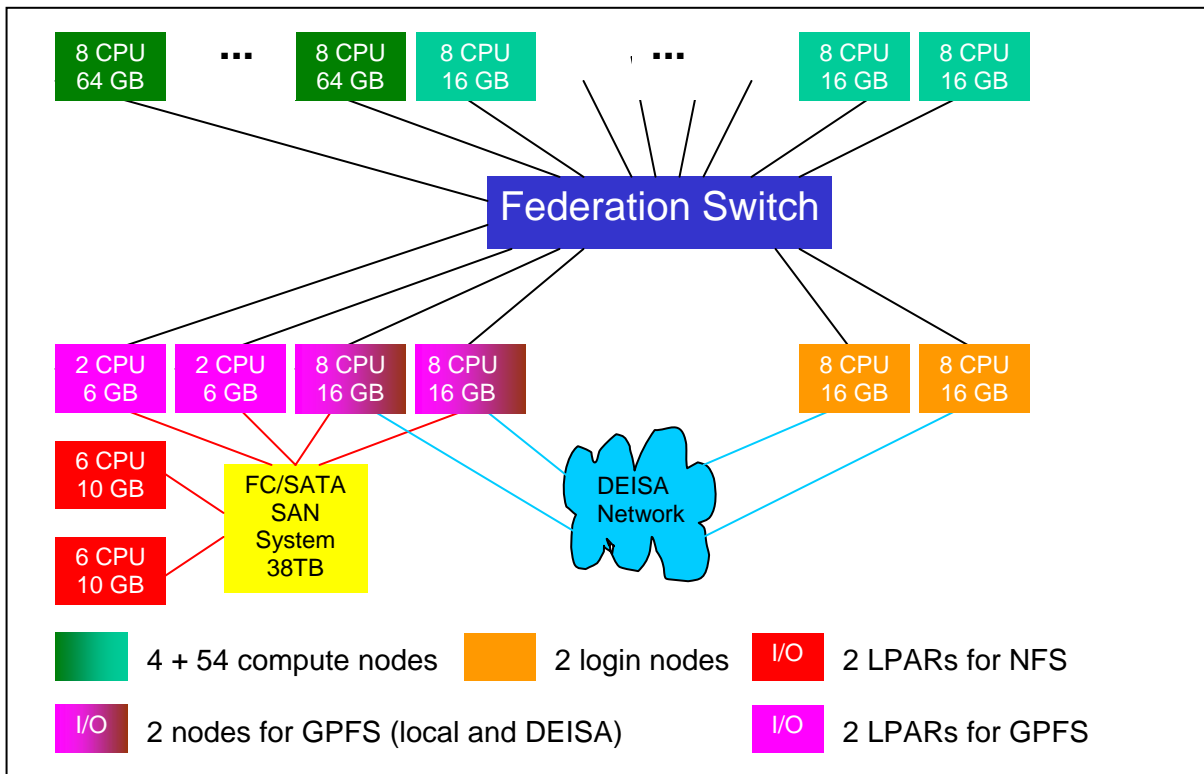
8 CPU 64 GB

...

8 CPU 64 GB

8 CPU 16 GB

...

8 CPU 16 GB

8 CPU 16 GB

Federation Switch

2 CPU 6 GB

2 CPU 6 GB

8 CPU 16 GB

8 CPU 16 GB

8 CPU 16 GB

8 CPU 16 GB

6 CPU 10 GB

6 CPU 10 GB

FC/SATA SAN System 38TB

DEISA Network

4 + 54 compute nodes

2 login nodes

I/O 2 LPARs for NFS

I/O 2 nodes for GPFS (local and DEISA)

I/O 2 LPARs for GPFS